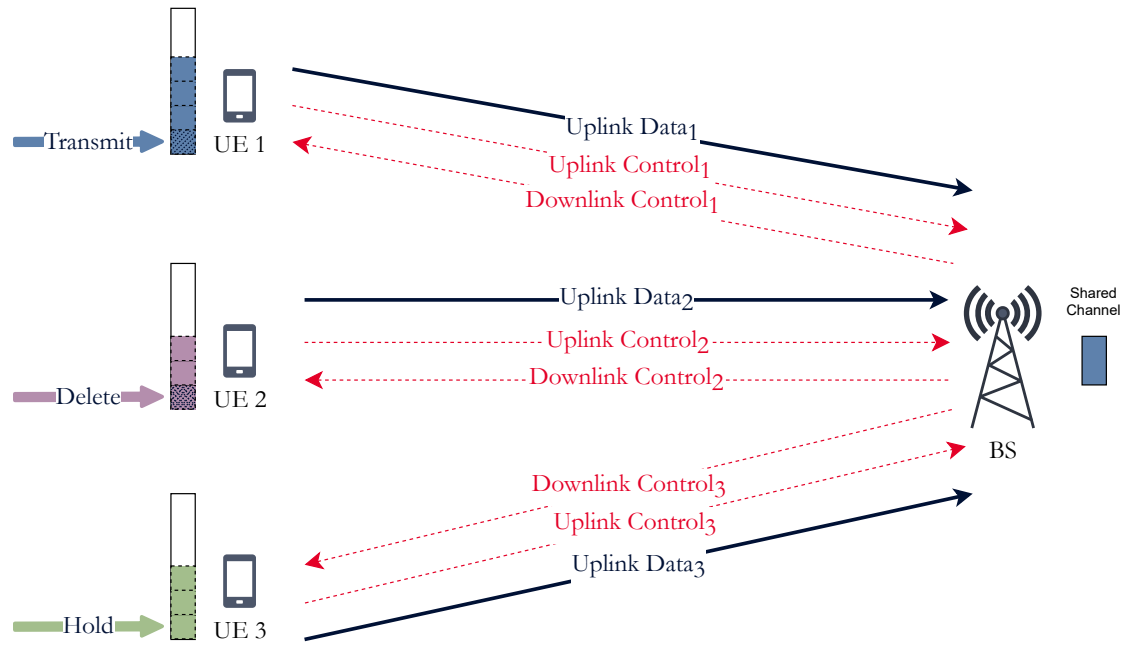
Transmit
UE 1
Uplink Data$_1$
Uplink Control$_1$
Downlink Control$_1$

Delete
UE 2
Uplink Data$_2$
Uplink Control$_2$
Downlink Control$_2$

Shared Channel

BS

Downlink Control$_3$
Uplink Control$_3$
Uplink Data$_3$
Hold
UE 3